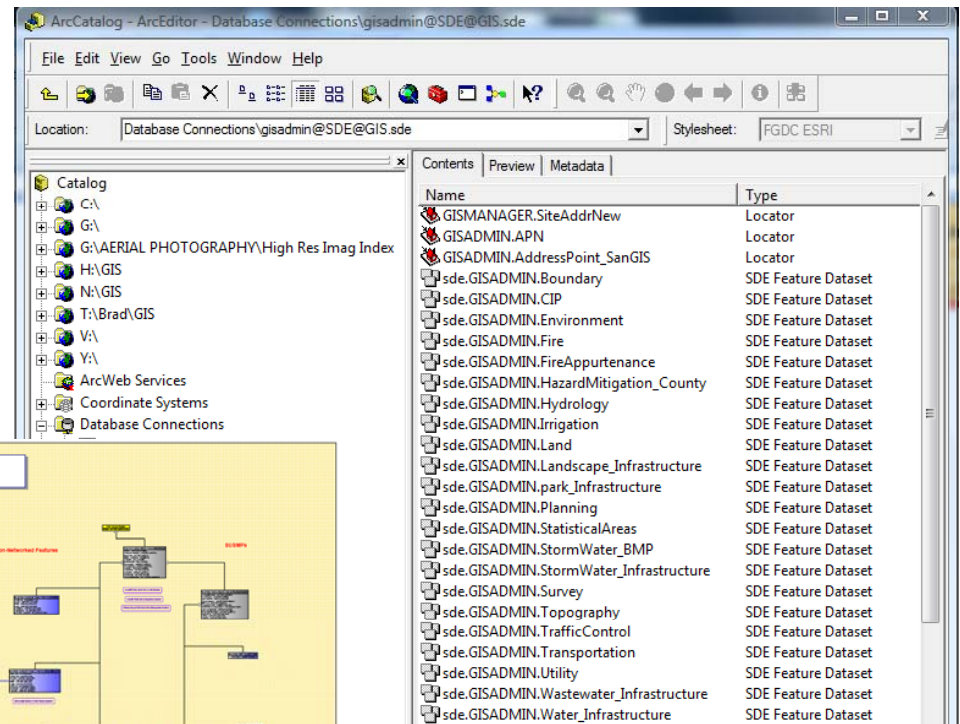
ArcCatalog - ArcEditor - Database Connections\gisadmin@SDE@GIS.sde

File Edit View Go Tools Window Help

Location: Database Connections\gisadmin@SDE@GIS.sde

Stylesheet: FGDC ESRI

Catalog
C:\
G:\
G:\AERIAL PHOTOGRAPHY\High Res Imag Index
H:\GIS
N:\GIS
T:\Brad\GIS
V:\
Y:\
ArcWeb Services
Coordinate Systems
Database Connections

Contents | Preview | Metadata

| Name | Type |
|---|---|
| GISMANAGER.SiteAddrNew | Locator |
| GISADMIN.APN | Locator |
| GISADMIN.AddressPoint_SanGIS | Locator |
| sde.GISADMIN.Boundary | SDE Feature Dataset |
| sde.GISADMIN.CIP | SDE Feature Dataset |
| sde.GISADMIN.Environment | SDE Feature Dataset |
| sde.GISADMIN.Fire | SDE Feature Dataset |
| sde.GISADMIN.FireAppurtenance | SDE Feature Dataset |
| sde.GISADMIN.HazardMitigation_County | SDE Feature Dataset |
| sde.GISADMIN.Hydrology | SDE Feature Dataset |
| sde.GISADMIN.Irrigation | SDE Feature Dataset |
| sde.GISADMIN.Land | SDE Feature Dataset |
| sde.GISADMIN.Landscape_Infrastructure | SDE Feature Dataset |
| sde.GISADMIN.park_Infrastructure | SDE Feature Dataset |
| sde.GISADMIN.Planning | SDE Feature Dataset |
| sde.GISADMIN.StatisticalAreas | SDE Feature Dataset |
| sde.GISADMIN.StormWater_BMP | SDE Feature Dataset |
| sde.GISADMIN.StormWater_Infrastructure | SDE Feature Dataset |
| sde.GISADMIN.Survey | SDE Feature Dataset |
| sde.GISADMIN.Topography | SDE Feature Dataset |
| sde.GISADMIN.TrafficControl | SDE Feature Dataset |
| sde.GISADMIN.Transportation | SDE Feature Dataset |
| sde.GISADMIN.Utility | SDE Feature Dataset |
| sde.GISADMIN.Wastewater_Infrastructure | SDE Feature Dataset |
| sde.GISADMIN.Water_Infrastructure | SDE Feature Dataset |

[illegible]